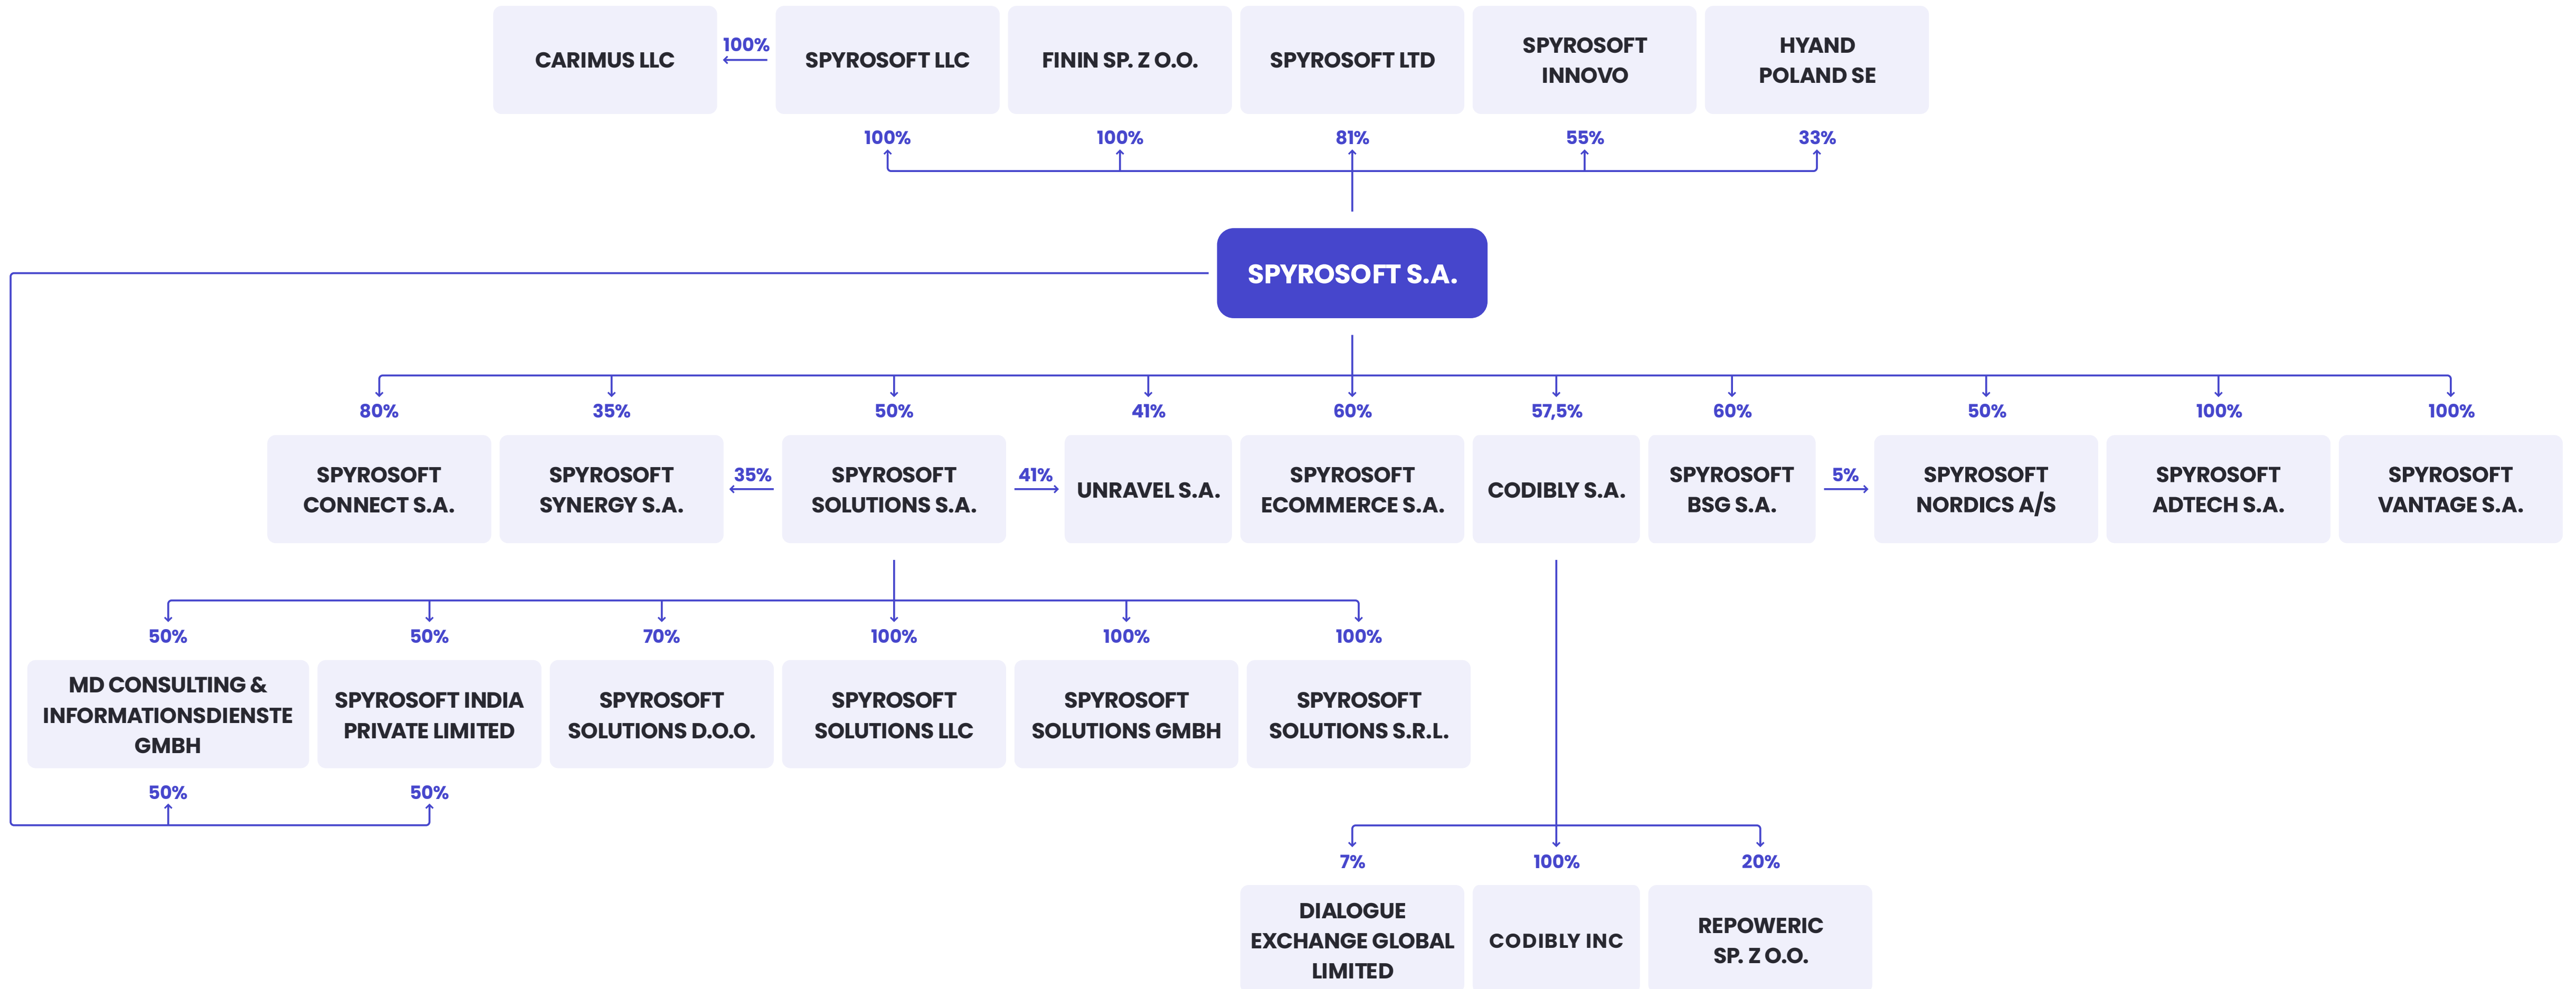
CARIMUS LLC

100%

SPYROSOFT LLC

FININ SP. Z O.O.

SPYROSOFT LTD

SPYROSOFT INNOVO

HYAND POLAND SE

100%

100%

81%

55%

33%

SPYROSOFT S.A.

80%

35%

50%

41%

60%

57,5%

60%

50%

100%

100%

SPYROSOFT CONNECT S.A.

SPYROSOFT SYNERGY S.A.

35%

SPYROSOFT SOLUTIONS S.A.

41%

UNRAVEL S.A.

SPYROSOFT ECOMMERCE S.A.

CODIBLY S.A.

SPYROSOFT BSG S.A.

5%

SPYROSOFT NORDICS A/S

SPYROSOFT ADTECH S.A.

SPYROSOFT VANTAGE S.A.

50%

50%

70%

100%

100%

100%

MD CONSULTING & INFORMATIONSDIENSTE GMBH

SPYROSOFT INDIA PRIVATE LIMITED

SPYROSOFT SOLUTIONS D.O.O.

SPYROSOFT SOLUTIONS LLC

SPYROSOFT SOLUTIONS GMBH

SPYROSOFT SOLUTIONS S.R.L.

50%

50%

7%

100%

20%

DIALOGUE EXCHANGE GLOBAL LIMITED

CODIBLY INC

REPOWERIC SP. Z O.O.